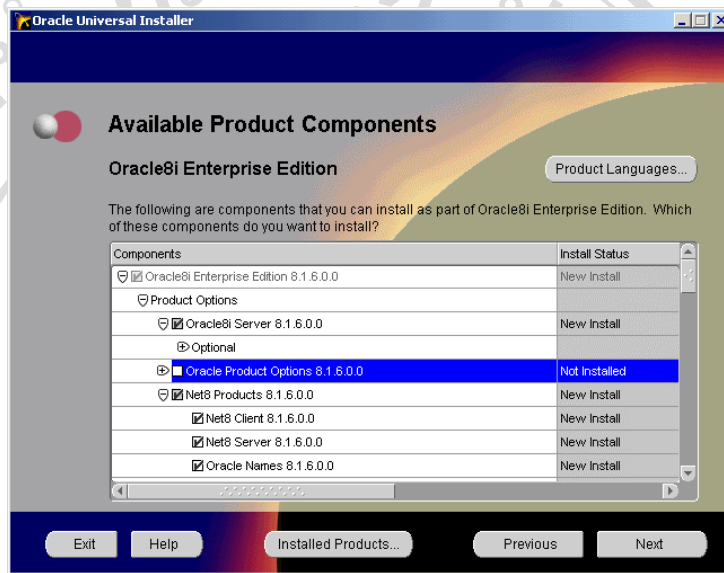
Oracle Universal Installer

Available Product Components

Oracle8i Enterprise Edition

Product Languages...

The following are components that you can install as part of Oracle8i Enterprise Edition. Which of these components do you want to install?

| Components | Install Status |
|---|---|
| Oracle8i Enterprise Edition 8.1.6.0.0 | New Install |
| Product Options | |
| Oracle8i Server 8.1.6.0.0 | New Install |
| Optional | |
| Oracle Product Options 8.1.6.0.0 | Not Installed |
| Net8 Products 8.1.6.0.0 | New Install |
| Net8 Client 8.1.6.0.0 | New Install |
| Net8 Server 8.1.6.0.0 | New Install |
| Oracle Names 8.1.6.0.0 | New Install |

Exit Help Installed Products... Previous Next